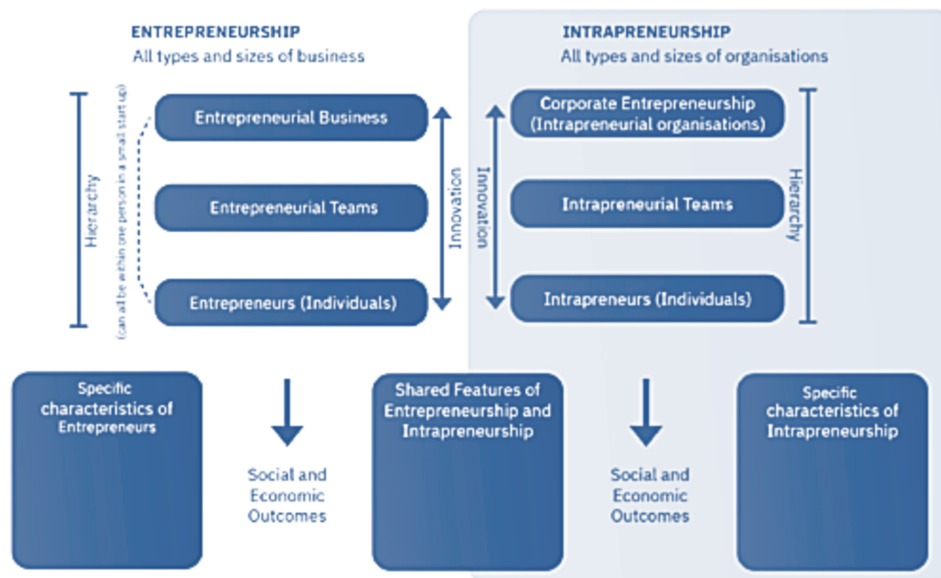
ENTREPRENEURSHIP
All types and sizes of business

INTRAPRENEURSHIP
All types and sizes of organisations

Hierarchy

(can all be within one person in a small start up)

Entrepreneurial Business

Entrepreneurial Teams

Entrepreneurs (Individuals)

Innovation

Innovation

Corporate Entrepreneurship (Intrapreneurial organisations)

Intrapreneurial Teams

Intrapreneurs (Individuals)

Hierarchy

Specific characteristics of Entrepreneurs

Social and Economic Outcomes

Shared Features of Entrepreneurship and Intrapreneurship

Social and Economic Outcomes

Specific characteristics of Intrapreneurship